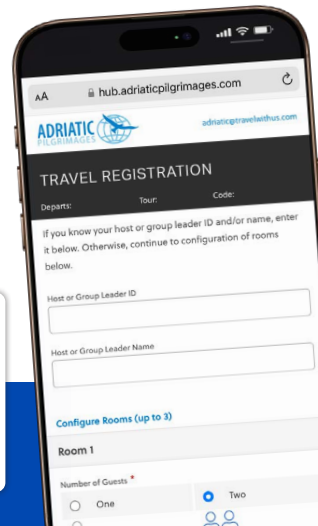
AA hub.adriaticpilgrimages.com

ADRIATIC PILGRIMAGES

adriatic@travelwithus.com

TRAVEL REGISTRATION

Departs: Tour: Code:

If you know your host or group leader ID and/or name, enter it below. Otherwise, continue to configuration of rooms below.

Host or Group Leader ID

Host or Group Leader Name

Configure Rooms (up to 3)

Room 1

Number of Guests *

One

Two